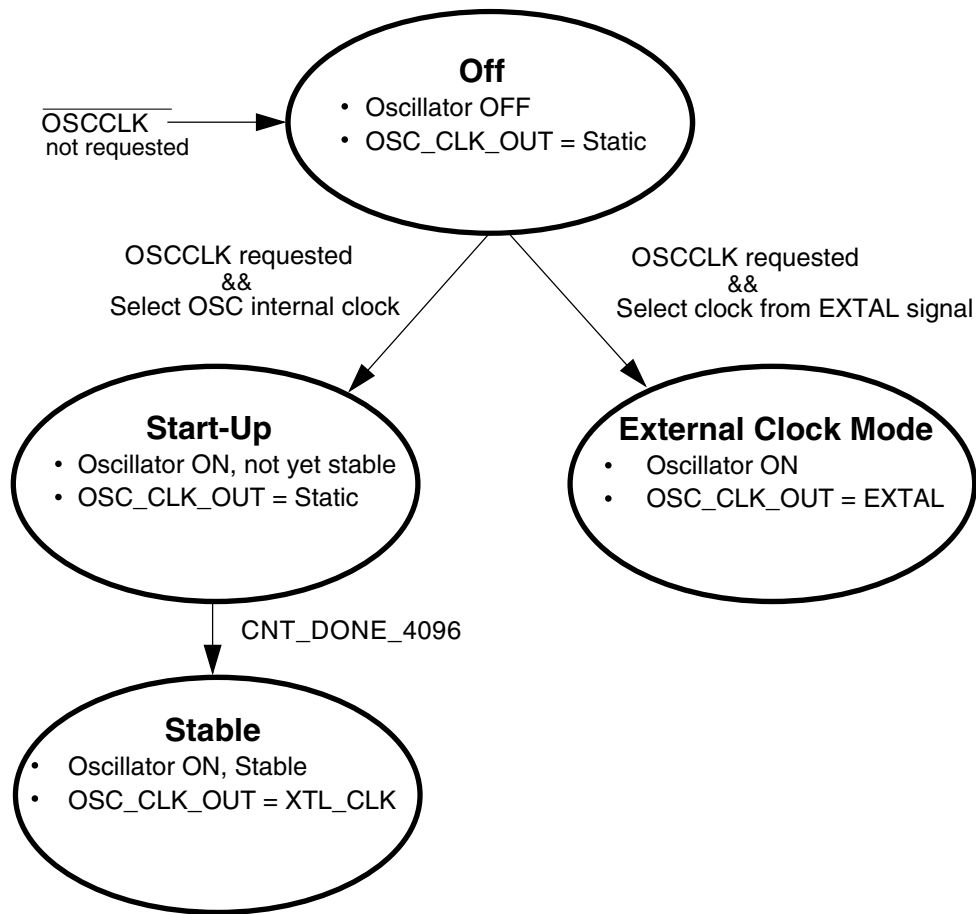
$\overline{\text{OSCCLK}}$
not requested

**Off**
• Oscillator OFF
• OSC_CLK_OUT = Static

OSCCLK requested
&&
Select OSC internal clock

OSCCLK requested
&&
Select clock from EXTAL signal

**Start-Up**
• Oscillator ON, not yet stable
• OSC_CLK_OUT = Static

**External Clock Mode**
• Oscillator ON
• OSC_CLK_OUT = EXTAL

CNT_DONE_4096

**Stable**
• Oscillator ON, Stable
• OSC_CLK_OUT = XTL_CLK